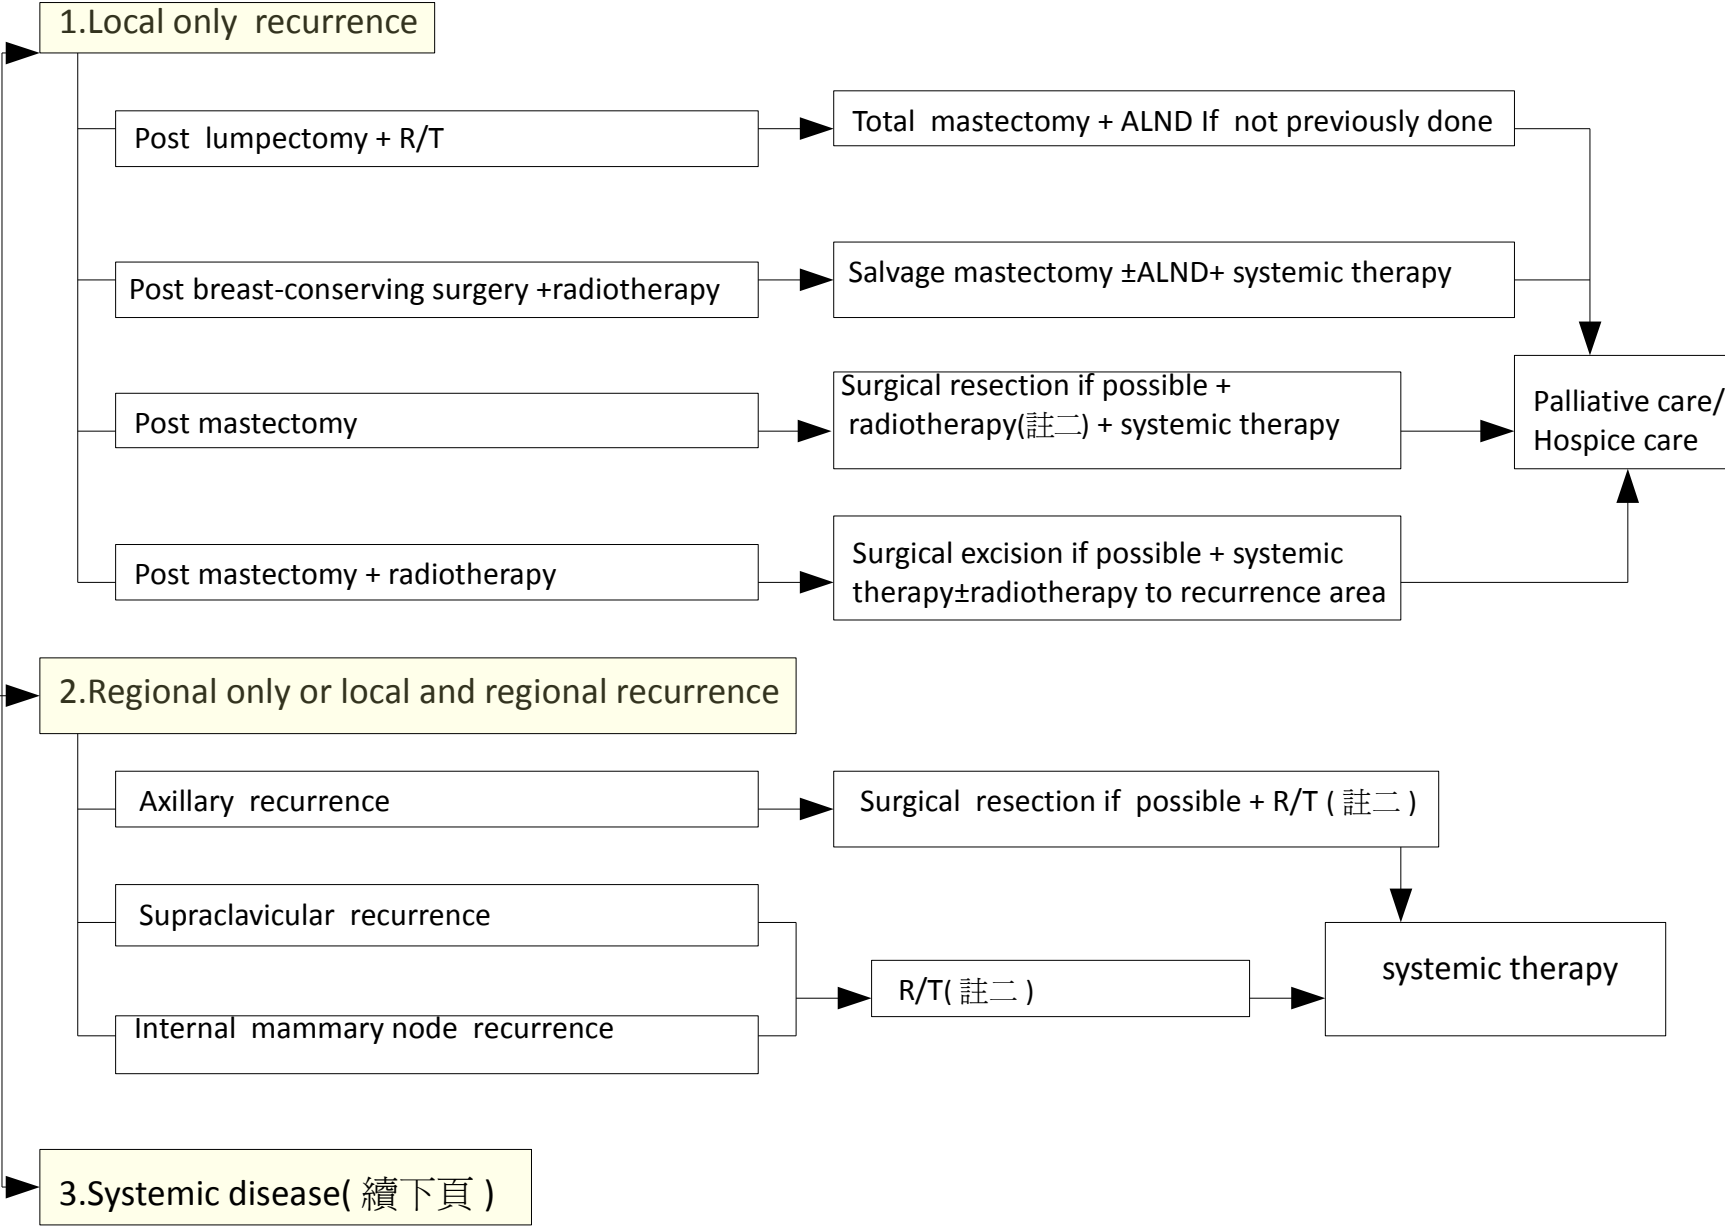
1.Local only recurrence

Post lumpectomy + R/T

Total mastectomy + ALND If not previously done

Post breast-conserving surgery +radiotherapy

Salvage mastectomy ±ALND+ systemic therapy

Post mastectomy

Surgical resection if possible + radiotherapy(註二) + systemic therapy

Palliative care/ Hospice care

Post mastectomy + radiotherapy

Surgical excision if possible + systemic therapy±radiotherapy to recurrence area

2.Regional only or local and regional recurrence

Axillary recurrence

Surgical resection if possible + R/T ( 註二 )

Supraclavicular recurrence

R/T( 註二 )

systemic therapy

Internal mammary node recurrence

3.Systemic disease( 續下頁 )